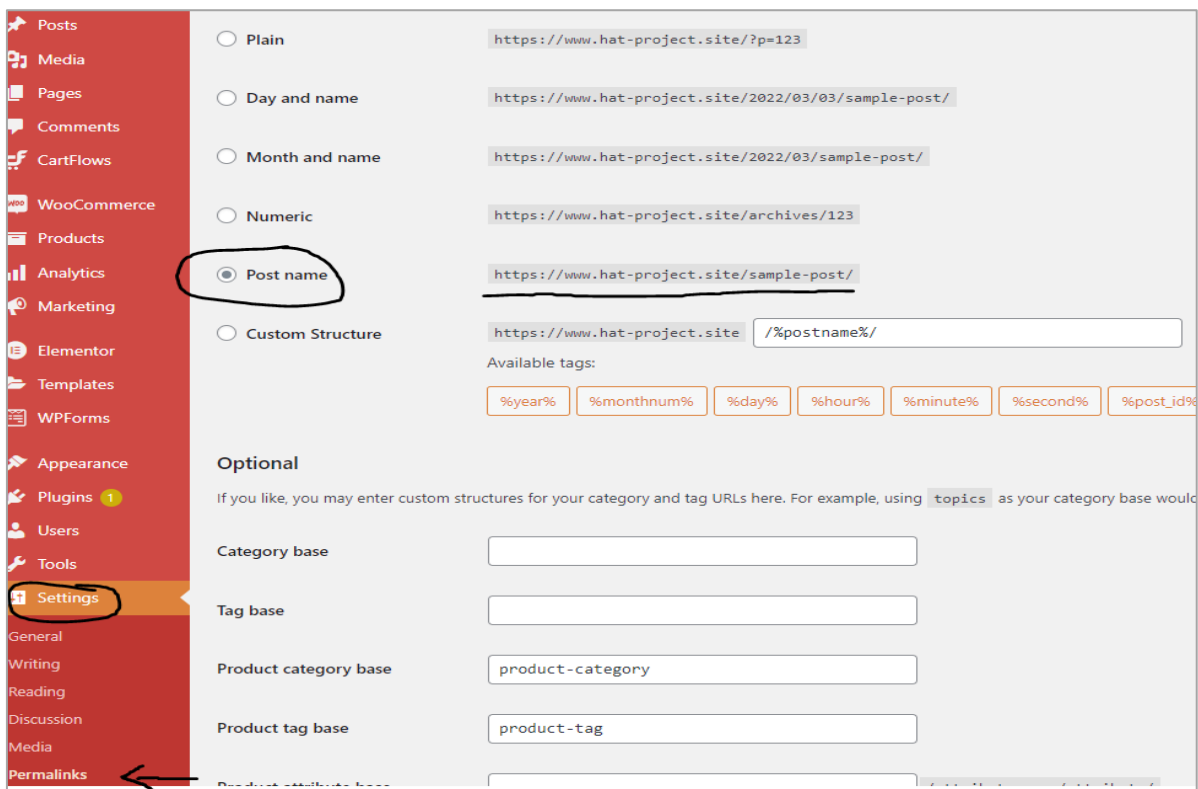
Posts
Media
Pages
Comments
CartFlows
WooCommerce
Products
Analytics
Marketing
Elementor
Templates
WPForms
Appearance
Plugins 1
Users
Tools
Settings
General
Writing
Reading
Discussion
Media
Permalinks

Plain https://www.hat-project.site/?p=123

Day and name https://www.hat-project.site/2022/03/03/sample-post/

Month and name https://www.hat-project.site/2022/03/sample-post/

Numeric https://www.hat-project.site/archives/123

Post name https://www.hat-project.site/sample-post/

Custom Structure https://www.hat-project.site /%postname%/

Available tags:

%year% %monthnum% %day% %hour% %minute% %second% %post_id%

Optional

If you like, you may enter custom structures for your category and tag URLs here. For example, using topics as your category base would

Category base

Tag base

Product category base product-category

Product tag base product-tag

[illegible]